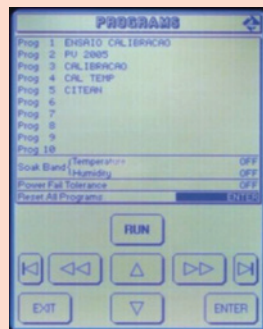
PROGRAMS

Prog 1 ENSAIO CALIBRACAO
Prog 2 PU 2005
Prog 3 CALIBRACAO
Prog 4 CAL TEMP
Prog 5 CITEAH
Prog 6
Prog 7
Prog 8
Prog 9
Prog 10

Soak Band Temperature OFF
Humidity OFF
Power Fail Tolerance OFF
Reset All Programs ENTER

RUN

EXIT

ENTER